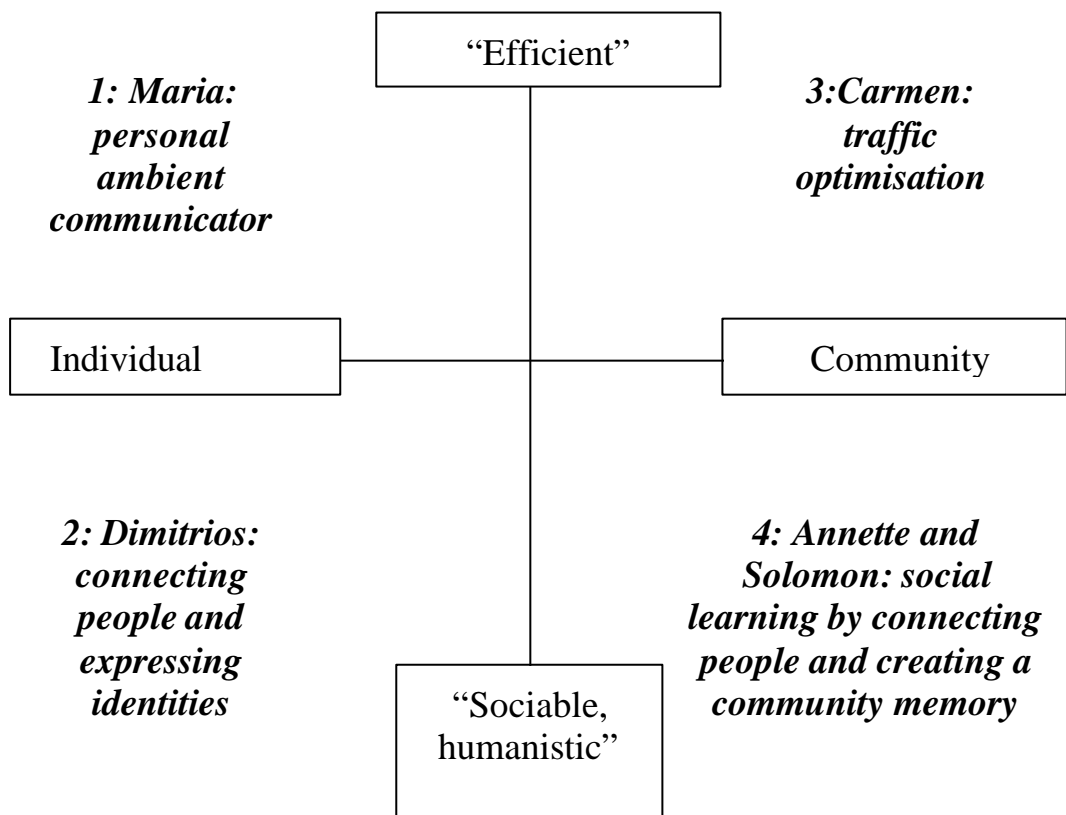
"Efficient"

1: Maria: personal ambient communicator

3:Carmen: traffic optimisation

Individual

Community

2: Dimitrios: connecting people and expressing identities

4: Annette and Solomon: social learning by connecting people and creating a community memory

"Sociable, humanistic"